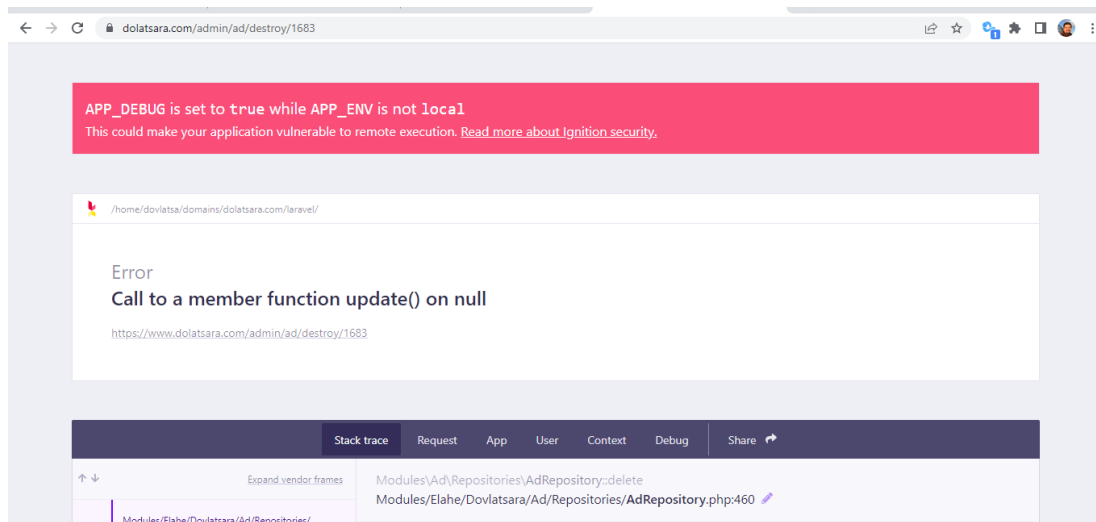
dolatsara.com/admin/ad/destroy/1683

APP_DEBUG is set to true while APP_ENV is not local
This could make your application vulnerable to remote execution. Read more about Ignition security.

/home/dovlatsa/domains/dolatsara.com/laravel/

Error
Call to a member function update() on null

https://www.dolatsara.com/admin/ad/destroy/1683

Stack trace Request App User Context Debug Share

Expand vendor frames

Modules\Ad\Repositories\AdRepository::delete
Modules/Elahe/Dovlatsara/Ad/Repositories/AdRepository.php:460

Modules/Elahe/Dovlatsara/Ad/Repositories/